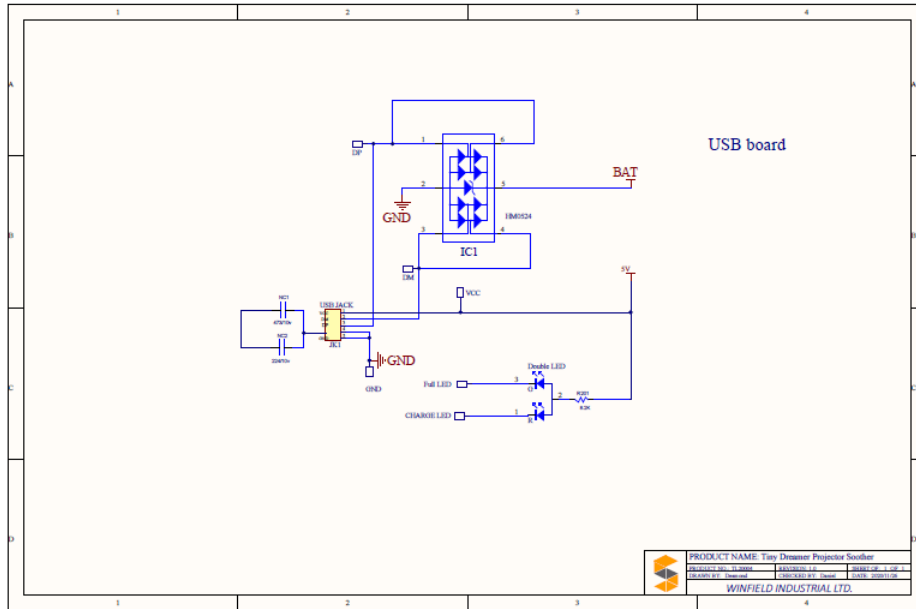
1 2 3 4

A

B

C

D

USB board

DP

1 6

2 5

3 4

BAT

GND

HM0524

IC1

DM

5V

VCC

NC1
470/10v

NC2
220/10v

USB JACK

JK1

GND

GND

Double LED

Full LED

3

G

2

R201
10K

CHARGE LED

1

R

1 2 3 4

PRODUCT NAME: Tiny Dreamer Projector Soother

PRODUCT NO.: TL20004 | REVISION: 1.0 | SHEET OF: 1 OF 1

DRAWN BY: Desmond | CHECKED BY: Daniel | DATE: 2020/11/26

WINFIELD INDUSTRIAL LTD.